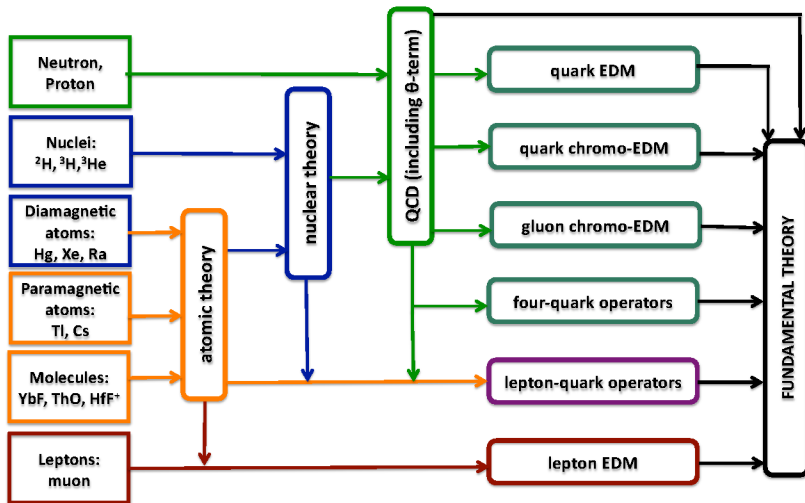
Neutron, Proton

Nuclei: $^2H, ^3H, ^3He$

Diamagnetic atoms: Hg, Xe, Ra

Paramagnetic atoms: Tl, Cs

Molecules: YbF, ThO, HfF$^+$

Leptons: muon

atomic theory

nuclear theory

QCD (including θ-term)

quark EDM

quark chromo-EDM

gluon chromo-EDM

four-quark operators

lepton-quark operators

lepton EDM

FUNDAMENTAL THEORY